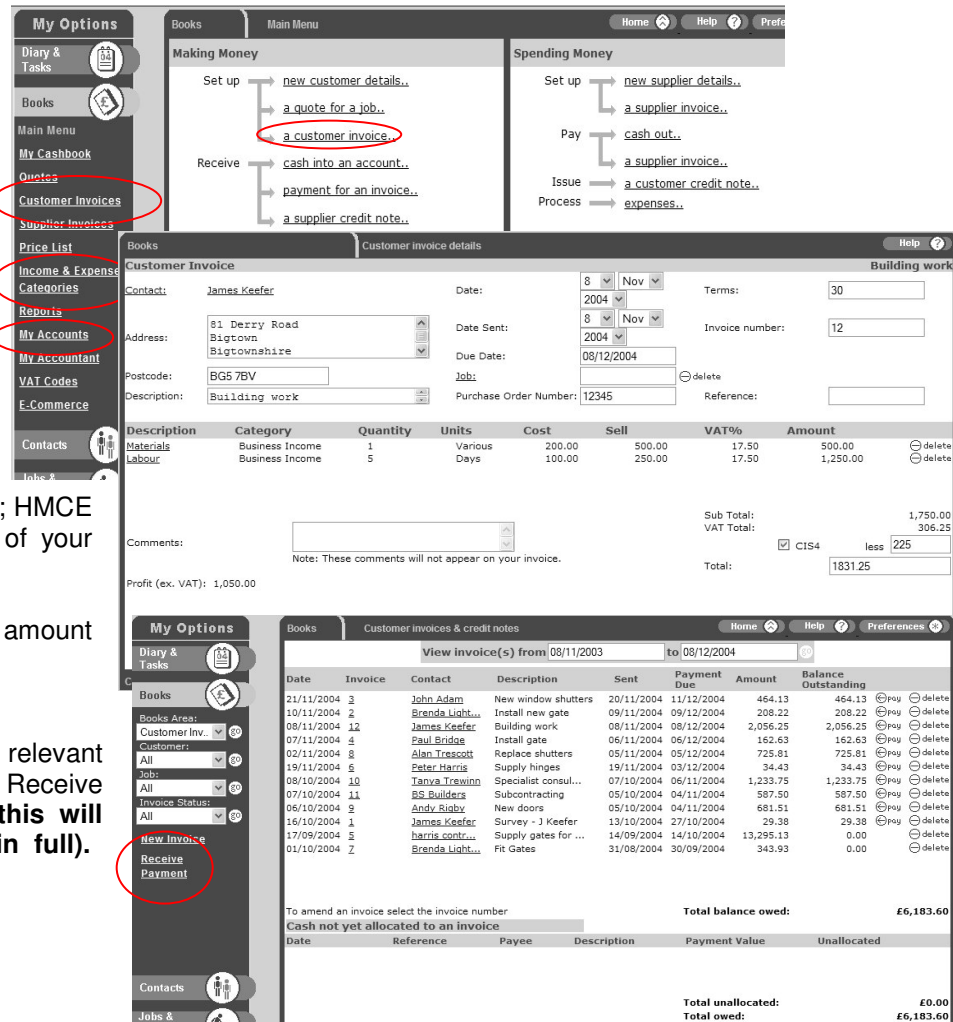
My Options
Diary & Tasks
Books
Main Menu
My Cashbook
Quotes
Customer Invoices
Supplier Invoices
Price List
Income & Expense Categories
Reports
My Accounts
My Accountant
VAT Codes
E-Commerce
Contacts
Jobs &

Books | Main Menu
Home | Help | Prefe

Making Money
Set up → new customer details..
a quote for a job..
a customer invoice..
Receive → cash into an account..
payment for an invoice..
a supplier credit note..

Spending Money
Set up → new supplier details..
a supplier invoice..
Pay → cash out..
a supplier invoice..
Issue → a customer credit note..
Process → expenses..

Books | Customer invoice details
Help
Customer Invoice
Building work

Contact: James Keefer
Date: 8 Nov 2004
Terms: 30
Address: 81 Derry Road Bigtown Bigtownshire
Date Sent: 8 Nov 2004
Invoice number: 12
Due Date: 08/12/2004
Postcode: BG5 7BV
Job:
delete
Description: Building work
Purchase Order Number: 12345
Reference:

| Description | Category | Quantity | Units | Cost | Sell | VAT% | Amount | |
|---|---|---|---|---|---|---|---|---|
| Materials | Business Income | 1 | Various | 200.00 | 500.00 | 17.50 | 500.00 | delete |
| Labour | Business Income | 5 | Days | 100.00 | 250.00 | 17.50 | 1,250.00 | delete |

Sub Total: 1,750.00
VAT Total: 306.25
Comments:
CIS4 less 225
Note: These comments will not appear on your invoice.
Total: 1831.25
Profit (ex. VAT): 1,050.00

; HMCE
of your
amount
relevant
Receive
this will
in full).

My Options
Diary & Tasks
Books
Books Area:
Customer Inv..
Customer:
All
Job:
All
Invoice Status:
All
New Invoice
Receive Payment
Contacts
Jobs &

Books | Customer invoices & credit notes
Home | Help | Preferences
View invoice(s) from 08/11/2003 to 08/12/2004

| Date | Invoice | Contact | Description | Sent | Payment Due | Amount | Balance Outstanding | | |
|---|---|---|---|---|---|---|---|---|---|
| 21/11/2004 | 3 | John Adam | New window shutters | 20/11/2004 | 11/12/2004 | 464.13 | 464.13 | pay | delete |
| 10/11/2004 | 2 | Brenda Light... | Install new gate | 09/11/2004 | 09/12/2004 | 208.22 | 208.22 | pay | delete |
| 08/11/2004 | 12 | James Keefer | Building work | 08/11/2004 | 08/12/2004 | 2,056.25 | 2,056.25 | pay | delete |
| 07/11/2004 | 4 | Paul Bridge | Install gate | 06/11/2004 | 06/12/2004 | 162.63 | 162.63 | pay | delete |
| 02/11/2004 | 8 | Alan Trescott | Replace shutters | 05/11/2004 | 05/12/2004 | 725.81 | 725.81 | pay | delete |
| 19/11/2004 | 6 | Peter Harris | Supply hinges | 19/11/2004 | 03/12/2004 | 34.43 | 34.43 | pay | delete |
| 08/10/2004 | 10 | Tanya Trewinn | Specialist consul... | 07/10/2004 | 06/11/2004 | 1,233.75 | 1,233.75 | pay | delete |
| 07/10/2004 | 11 | BS Builders | Subcontracting | 05/10/2004 | 04/11/2004 | 587.50 | 587.50 | pay | delete |
| 06/10/2004 | 9 | Andy Rigby | New doors | 05/10/2004 | 04/11/2004 | 681.51 | 681.51 | pay | delete |
| 16/10/2004 | 1 | James Keefer | Survey - J Keefer | 13/10/2004 | 27/10/2004 | 29.38 | 29.38 | pay | delete |
| 17/09/2004 | 5 | harris contr... | Supply gates for ... | 14/09/2004 | 14/10/2004 | 13,295.13 | 0.00 | | delete |
| 01/10/2004 | 7 | Brenda Light... | Fit Gates | 31/08/2004 | 30/09/2004 | 343.93 | 0.00 | | delete |

To amend an invoice select the invoice number
Total balance owed: £6,183.60
Cash not yet allocated to an invoice

| Date | Reference | Payee | Description | Payment Value | Unallocated |
|---|---|---|---|---|---|

Total unallocated: £0.00
Total owed: £6,183.60